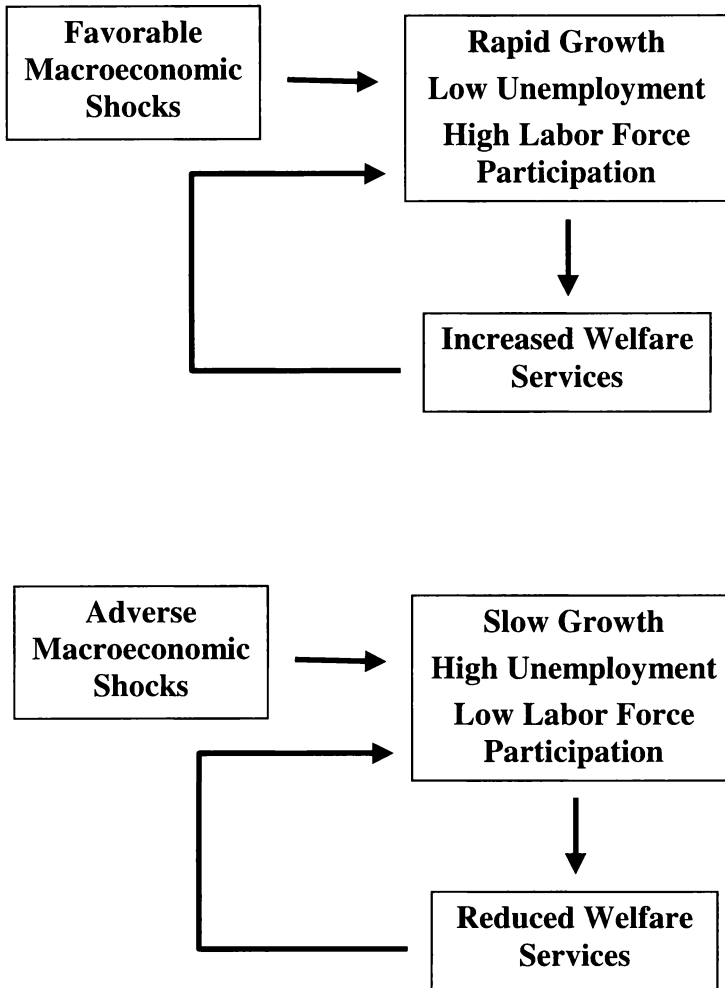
Favorable Macroeconomic Shocks

Rapid Growth
Low Unemployment
High Labor Force Participation

Increased Welfare Services

Adverse Macroeconomic Shocks

Slow Growth
High Unemployment
Low Labor Force Participation

Reduced Welfare Services